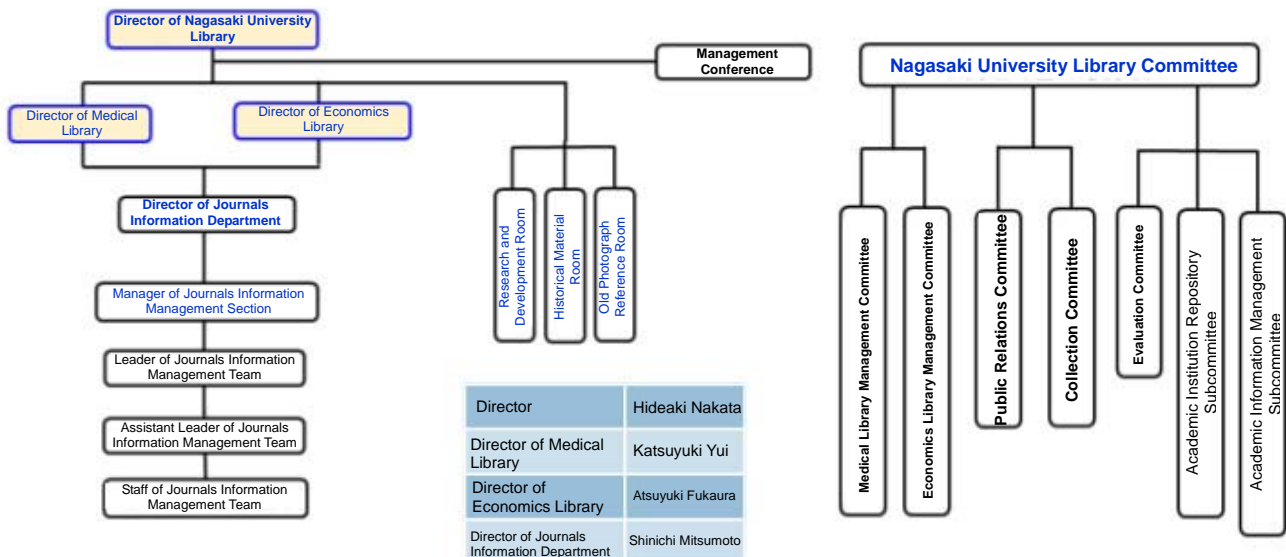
Director of Nagasaki University Library

Management Conference

Director of Medical Library

Director of Economics Library

Director of Journals Information Department

Manager of Journals Information Management Section

Leader of Journals Information Management Team

Assistant Leader of Journals Information Management Team

Staff of Journals Information Management Team

Research and Development Room

Historical Material Room

Old Photograph Reference Room

| Director | Hideaki Nakata |
|---|---|
| Director of Medical Library | Katsuyuki Yui |
| Director of Economics Library | Atsuyuki Fukaura |
| Director of Journals Information Department | Shinichi Mitsumoto |

Nagasaki University Library Committee

Medical Library Management Committee

Economics Library Management Committee

Public Relations Committee

Collection Committee

Evaluation Committee

Academic Institution Repository Subcommittee

Academic Information Management Subcommittee